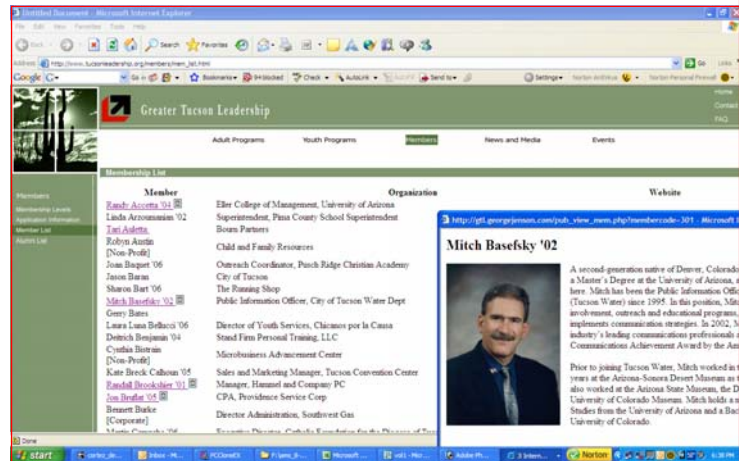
Untitled Document - Microsoft Internet Explorer

File Edit View Favorites Tools Help

Back Search Favorites

Address http://www.tucsonleadership.org/members/mem_list.html

Go Links

Google G- Go Bookmarks 94 blocked Check AutoLink AutoFill Send to Settings Norton AntiVirus Norton Personal Firewall

Home
Contact
FAQ

Greater Tucson Leadership

Adult Programs Youth Programs Members News and Media Events

Members
Membership Levels
Application Information
Member List
Alumni List

Membership List

| Member | Organization | Website |
|---|---|---|
| Randy Accetta '04 | Eller College of Management, University of Arizona | |
| Linda Arzoumanian '02 | Superintendent, Pima County School Superintendent | |
| Tari Auletta | Bourn Partners | |
| Robyn Austin [Non-Profit] | Child and Family Resources | |
| Joan Baquet '06 | Outreach Coordinator, Pusch Ridge Christian Academy | |
| Jason Baran | City of Tucson | |
| Sharon Bart '06 | The Running Shop | |
| Mitch Basefsky '02 | Public Information Officer, City of Tucson Water Dept | |
| Gerry Bates | | |
| Laura Luna Bellucci '06 | Director of Youth Services, Chicanos por la Causa | |
| Deitrich Benjamin '04 | Stand Firm Personal Training, LLC | |
| Cynthia Bistrain [Non-Profit] | Microbusiness Advancement Center | |
| Kate Breck Calhoun '05 | Sales and Marketing Manager, Tucson Convention Center | |
| Randall Brookshier '01 | Manager, Hammel and Company PC | |
| Jon Bruflat '05 | CPA, Providence Service Corp | |
| Bennett Burke [Corporate] | Director Administration, Southwest Gas | |

http://gtl.georgejenson.com/pub_view_mem.php?membercode=301 - Microsoft I

Mitch Basefsky '02

A second-generation native of Denver, Colorado a Master's Degree at the University of Arizona, a here. Mitch has been the Public Information Offic (Tucson Water) since 1995. In this position, Mi involvement, outreach and educational programs, implements communication strategies. In 2002, M industry's leading communications professionals Communications Achievement Award by the Am

Prior to joining Tucson Water, Mitch worked in years at the Arizona-Sonora Desert Museum as also worked at the Arizona State Museum, the D University of Colorado Museum. Mitch holds a Studies from the University of Arizona and a Bac University of Colorado.

Done

start Inbox - Mi... PCCDirectX F:\pres_B... Microsoft ... vol1 - Mic... Adobe Ph... 3 Intern... Norton 6:38 PM